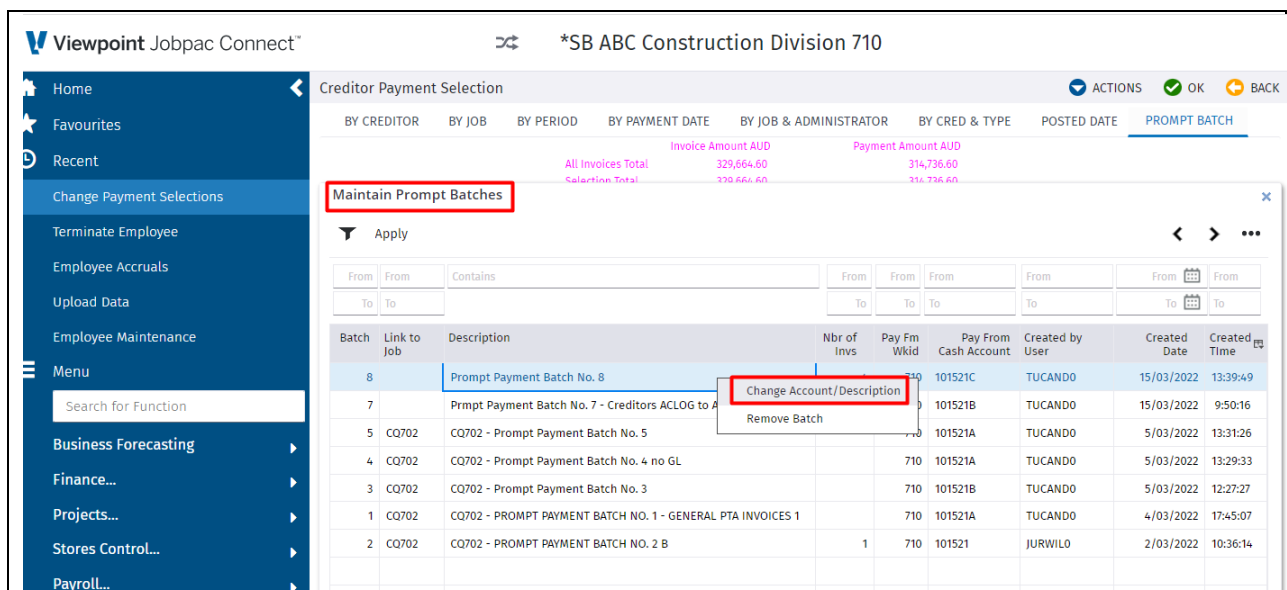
Viewpoint Jobpac Connect™

*SB ABC Construction Division 710

Home
Favourites
Recent
Change Payment Selections
Terminate Employee
Employee Accruals
Upload Data
Employee Maintenance
Menu
Search for Function
Business Forecasting
Finance...
Projects...
Stores Control...
Payroll...

Creditor Payment Selection

ACTIONS OK BACK

BY CREDITOR BY JOB BY PERIOD BY PAYMENT DATE BY JOB & ADMINISTRATOR BY CRED & TYPE POSTED DATE PROMPT BATCH

| | Invoice Amount AUD | Payment Amount AUD |
|---|---|---|
| All Invoices Total | 329,664.60 | 314,736.60 |
| Selection Total | 329,664.60 | 314,736.60 |

Maintain Prompt Batches

Apply

From From Contains From From From From From From
To To To To To To To To

| Batch | Link to Job | Description | Nbr of Invs | Pay Fm Wkid | Pay From Cash Account | Created by User | Created Date | Created Time |
|---|---|---|---|---|---|---|---|---|
| 8 | | Prompt Payment Batch No. 8 | | 710 | 101521C | TUCAND0 | 15/03/2022 | 13:39:49 |
| 7 | | Prmpt Payment Batch No. 7 - Creditors ACLOG to A | | | 101521B | TUCAND0 | 15/03/2022 | 9:50:16 |
| 5 | CQ702 | CQ702 - Prompt Payment Batch No. 5 | | 710 | 101521A | TUCAND0 | 5/03/2022 | 13:31:26 |
| 4 | CQ702 | CQ702 - Prompt Payment Batch No. 4 no GL | | 710 | 101521A | TUCAND0 | 5/03/2022 | 13:29:33 |
| 3 | CQ702 | CQ702 - Prompt Payment Batch No. 3 | | 710 | 101521B | TUCAND0 | 5/03/2022 | 12:27:27 |
| 1 | CQ702 | CQ702 - PROMPT PAYMENT BATCH NO. 1 - GENERAL PTA INVOICES 1 | | 710 | 101521A | TUCAND0 | 4/03/2022 | 17:45:07 |
| 2 | CQ702 | CQ702 - PROMPT PAYMENT BATCH NO. 2 B | 1 | 710 | 101521 | JURWIL0 | 2/03/2022 | 10:36:14 |

Change Account/Description
Remove Batch